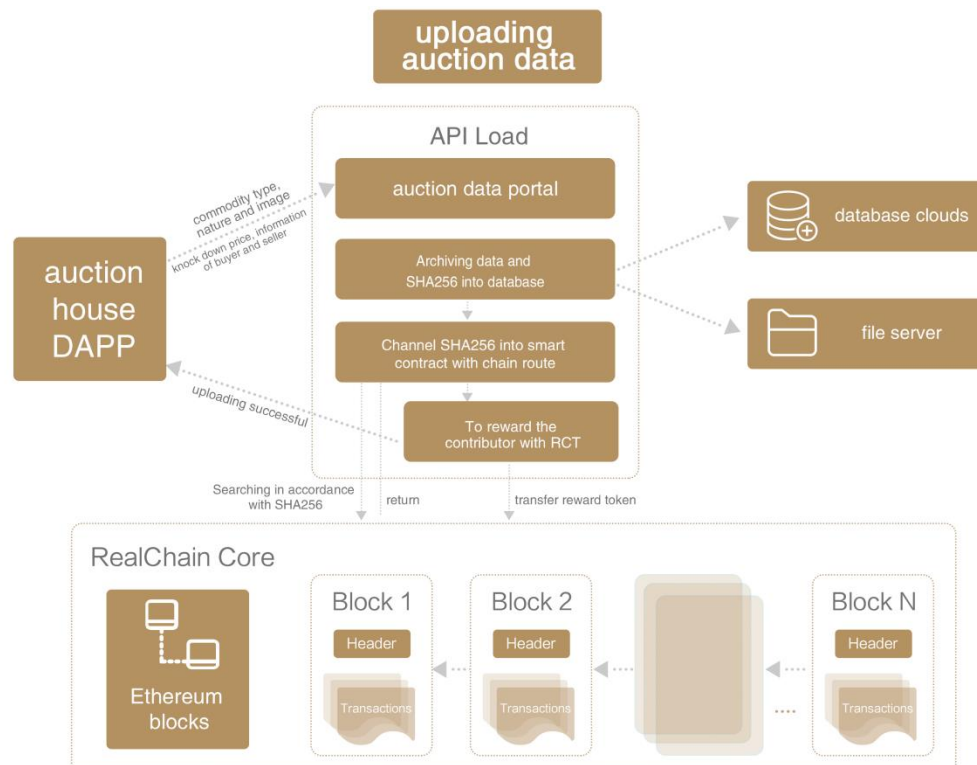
uploading auction data

API Load

auction data portal

Archiving data and SHA256 into database

Channel SHA256 into smart contract with chain route

To reward the contributor with RCT

database clouds

file server

auction house DAPP

commodity type, nature and image

knock down price, information of buyer and seller

uploading successful

Searching in accordance with SHA256

return

transfer reward token

RealChain Core

Ethereum blocks

Block 1

Header

Transactions

Block 2

Header

Transactions

Block N

Header

Transactions